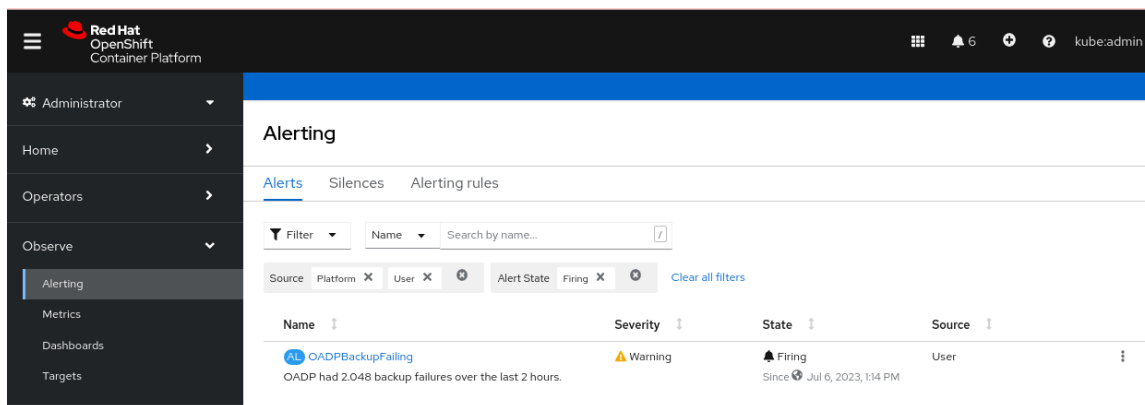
Red Hat
OpenShift
Container Platform

6 kube:admin

Administrator

Home

Operators

Observe

Alerting

Metrics

Dashboards

Targets

Alerting

Alerts Silences Alerting rules

Filter Name Search by name... /

Source Platform ✕ User ✕ Alert State Firing ✕ Clear all filters

| Name | Severity | State | Source |
|---|---|---|---|
| AL OADPBackupFailing<br>OADP had 2.048 backup failures over the last 2 hours. | Warning | Firing<br>Since Jul 6, 2023, 1:14 PM | User |